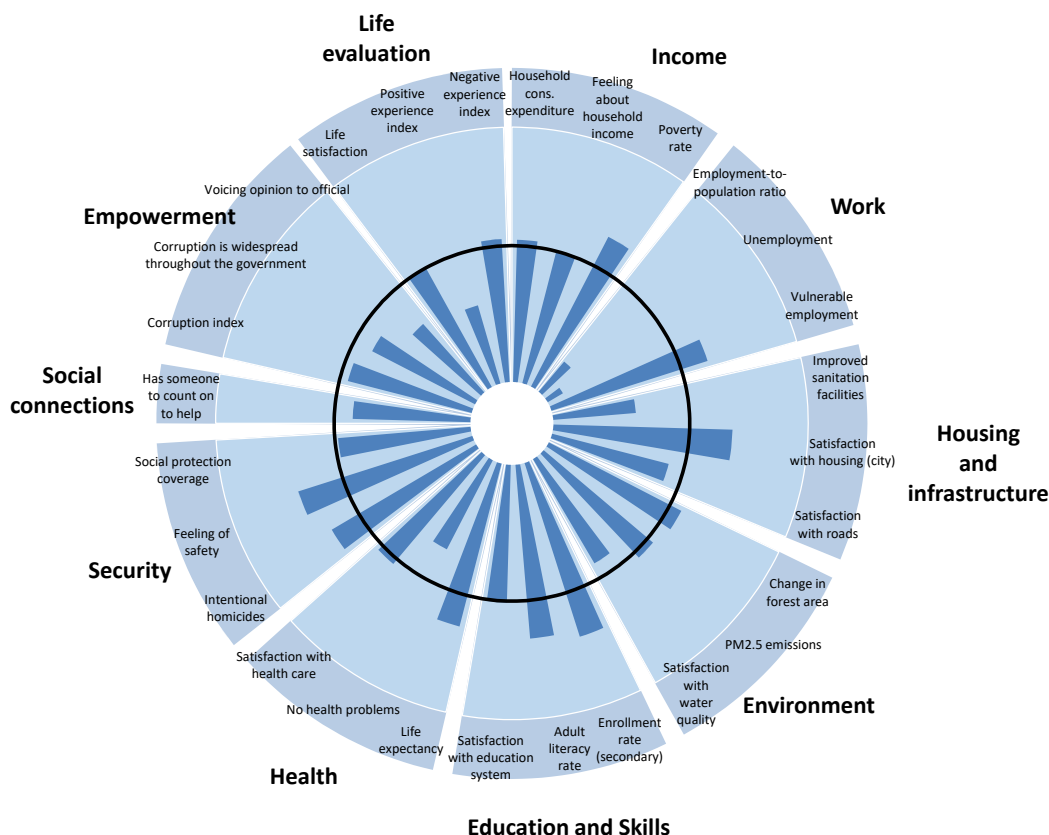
Life evaluation

Negative experience index
Positive experience index
Life satisfaction

Income

Household cons. expenditure
Feeling about household income
Poverty rate

Work

Employment-to-population ratio
Unemployment
Vulnerable employment

Housing and infrastructure

Improved sanitation facilities
Satisfaction with housing (city)
Satisfaction with roads

Environment

Change in forest area
PM2.5 emissions
Satisfaction with water quality

Education and Skills

Enrollment rate (secondary)
Adult literacy rate
Satisfaction with education system

Health

Life expectancy
No health problems
Satisfaction with health care

Security

Intentional homicides
Feeling of safety
Social protection coverage

Social connections

Has someone to count on to help

Empowerment

Corruption index
Corruption is widespread throughout the government
Voicing opinion to official